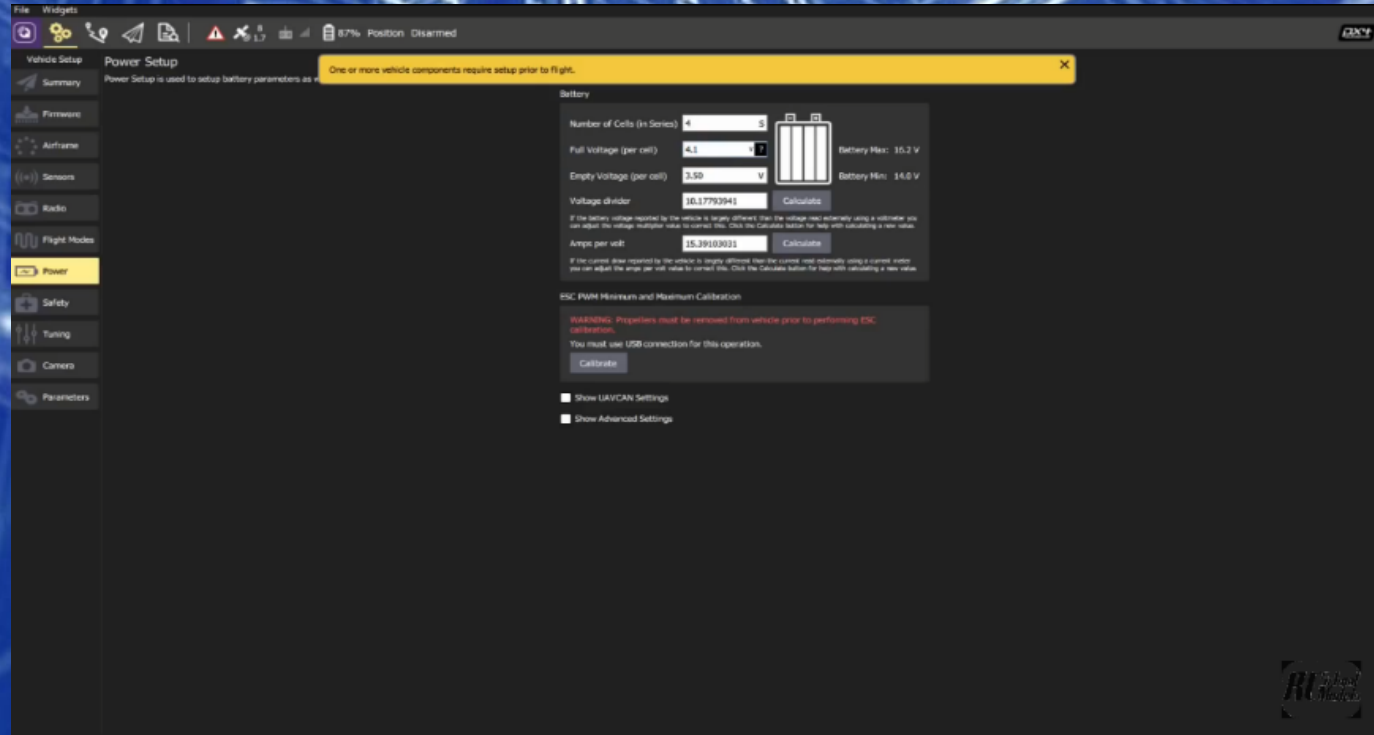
File Widgets

8 1.7 87% Position Disarmed

Vehicle Setup

Summary

Firmware

Airframe

Sensors

Radio

Flight Modes

Power

Safety

Tuning

Camera

Parameters

Power Setup

Power Setup is used to setup battery parameters as w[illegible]

One or more vehicle components require setup prior to flight.

Battery

Number of Cells (in Series) 4 S

Full Voltage (per cell) 4.1 V ?

Empty Voltage (per cell) 3.50 V

Battery Max: 16.2 V

Battery Min: 14.0 V

Voltage divider 10.17793941 Calculate

If the battery voltage reported by the vehicle is largely different than the voltage read externally using a voltmeter you can adjust the voltage multiplier value to correct this. Click the Calculate button for help with calculating a new value.

Amps per volt 15.39103031 Calculate

If the current draw reported by the vehicle is largely different than the current read externally using a current meter you can adjust the amps per volt value to correct this. Click the Calculate button for help with calculating a new value.

ESC PWM Minimum and Maximum Calibration

WARNING: Propellers must be removed from vehicle prior to performing ESC calibration.

You must use USB connection for this operation.

Calibrate

Show UAVCAN Settings

Show Advanced Settings

RC